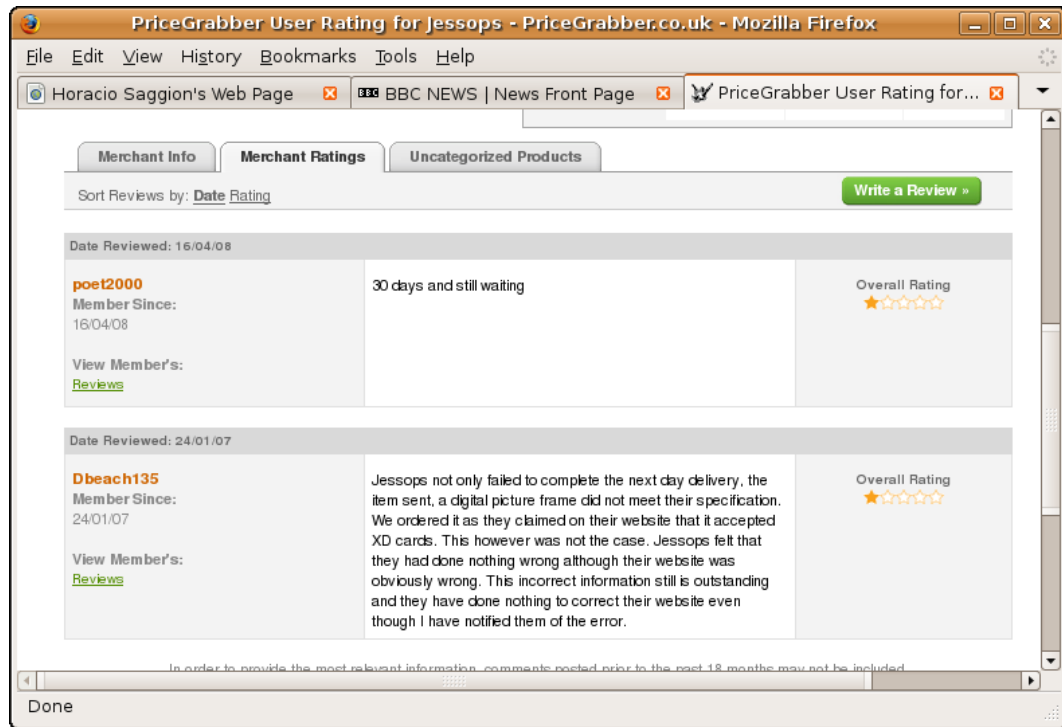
PriceGrabber User Rating for Jessops - PriceGrabber.co.uk - Mozilla Firefox

File Edit View History Bookmarks Tools Help

Horacio Saggion's Web Page
BBC NEWS | News Front Page
PriceGrabber User Rating for...

Merchant Info | Merchant Ratings | Uncategorized Products

Sort Reviews by: Date Rating

Write a Review »

Date Reviewed: 16/04/08

poet2000
Member Since:
16/04/08

View Member's:
Reviews

30 days and still waiting

Overall Rating

Date Reviewed: 24/01/07

Dbeach135
Member Since:
24/01/07

View Member's:
Reviews

Jessops not only failed to complete the next day delivery, the item sent, a digital picture frame did not meet their specification. We ordered it as they claimed on their website that it accepted XD cards. This however was not the case. Jessops felt that they had done nothing wrong although their website was obviously wrong. This incorrect information still is outstanding and they have done nothing to correct their website even though I have notified them of the error.

Overall Rating

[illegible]

Done